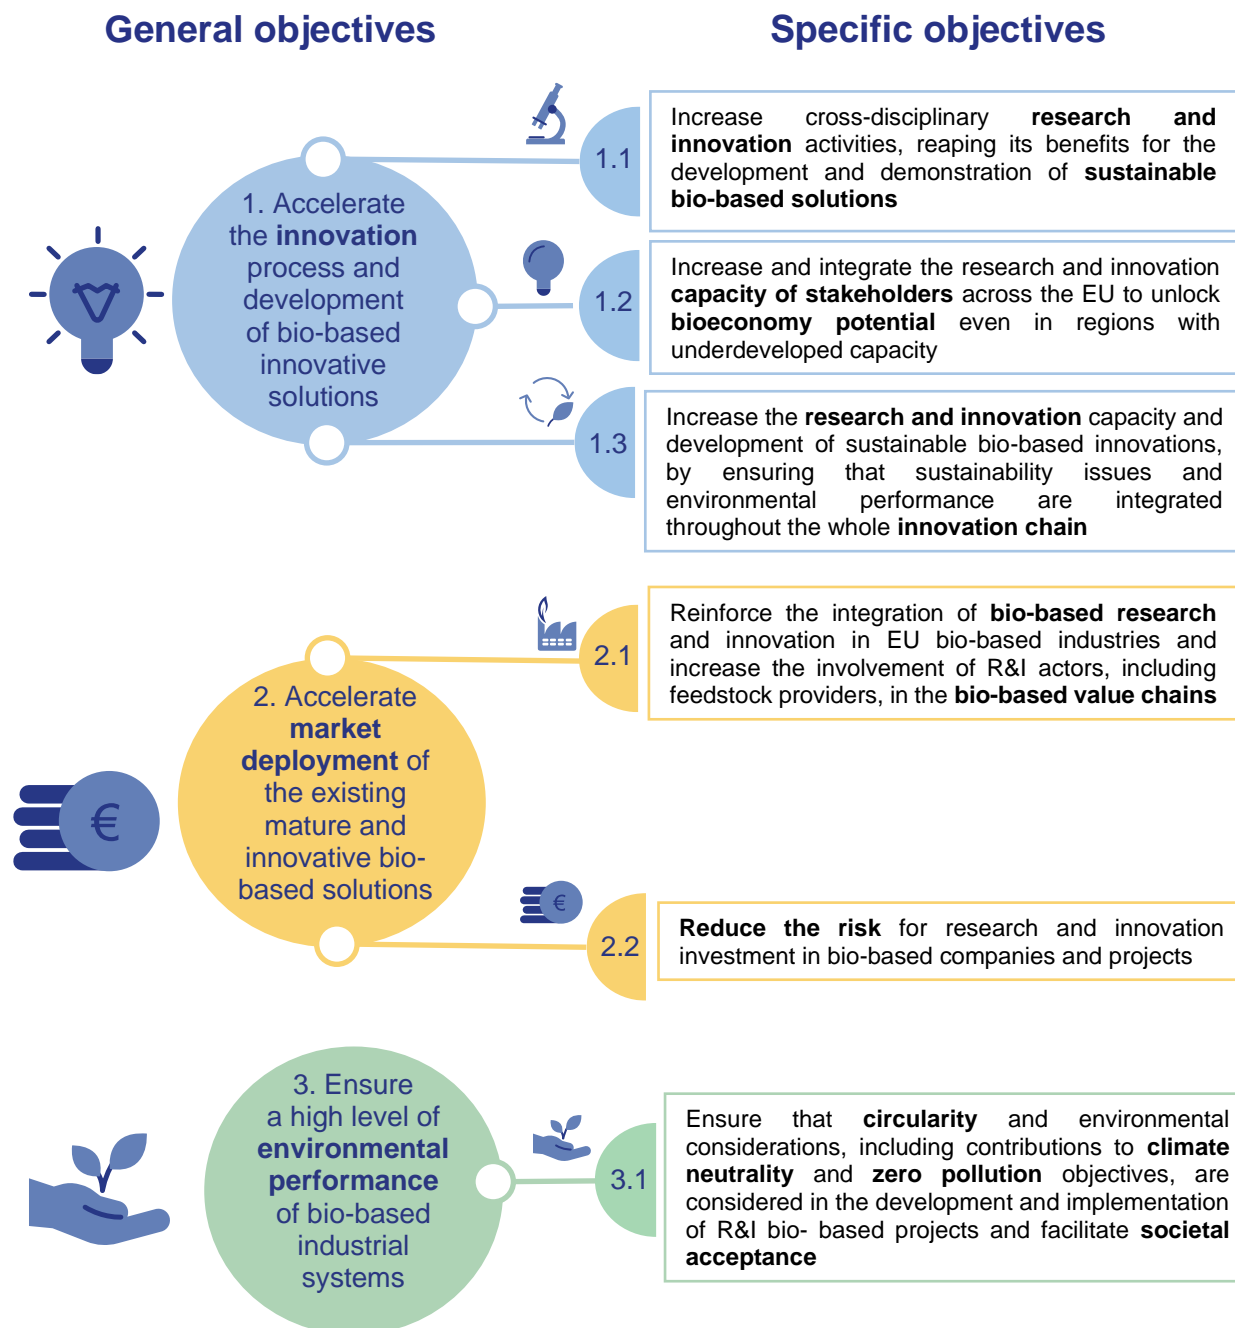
General objectives

Specific objectives

1. Accelerate the innovation process and development of bio-based innovative solutions

1.1

Increase cross-disciplinary research and innovation activities, reaping its benefits for the development and demonstration of sustainable bio-based solutions

1.2

Increase and integrate the research and innovation capacity of stakeholders across the EU to unlock bioeconomy potential even in regions with underdeveloped capacity

1.3

Increase the research and innovation capacity and development of sustainable bio-based innovations, by ensuring that sustainability issues and environmental performance are integrated throughout the whole innovation chain

2. Accelerate market deployment of the existing mature and innovative bio-based solutions

€

2.1

Reinforce the integration of bio-based research and innovation in EU bio-based industries and increase the involvement of R&I actors, including feedstock providers, in the bio-based value chains

€

2.2

Reduce the risk for research and innovation investment in bio-based companies and projects

3. Ensure a high level of environmental performance of bio-based industrial systems

3.1

Ensure that circularity and environmental considerations, including contributions to climate neutrality and zero pollution objectives, are considered in the development and implementation of R&I bio- based projects and facilitate societal acceptance